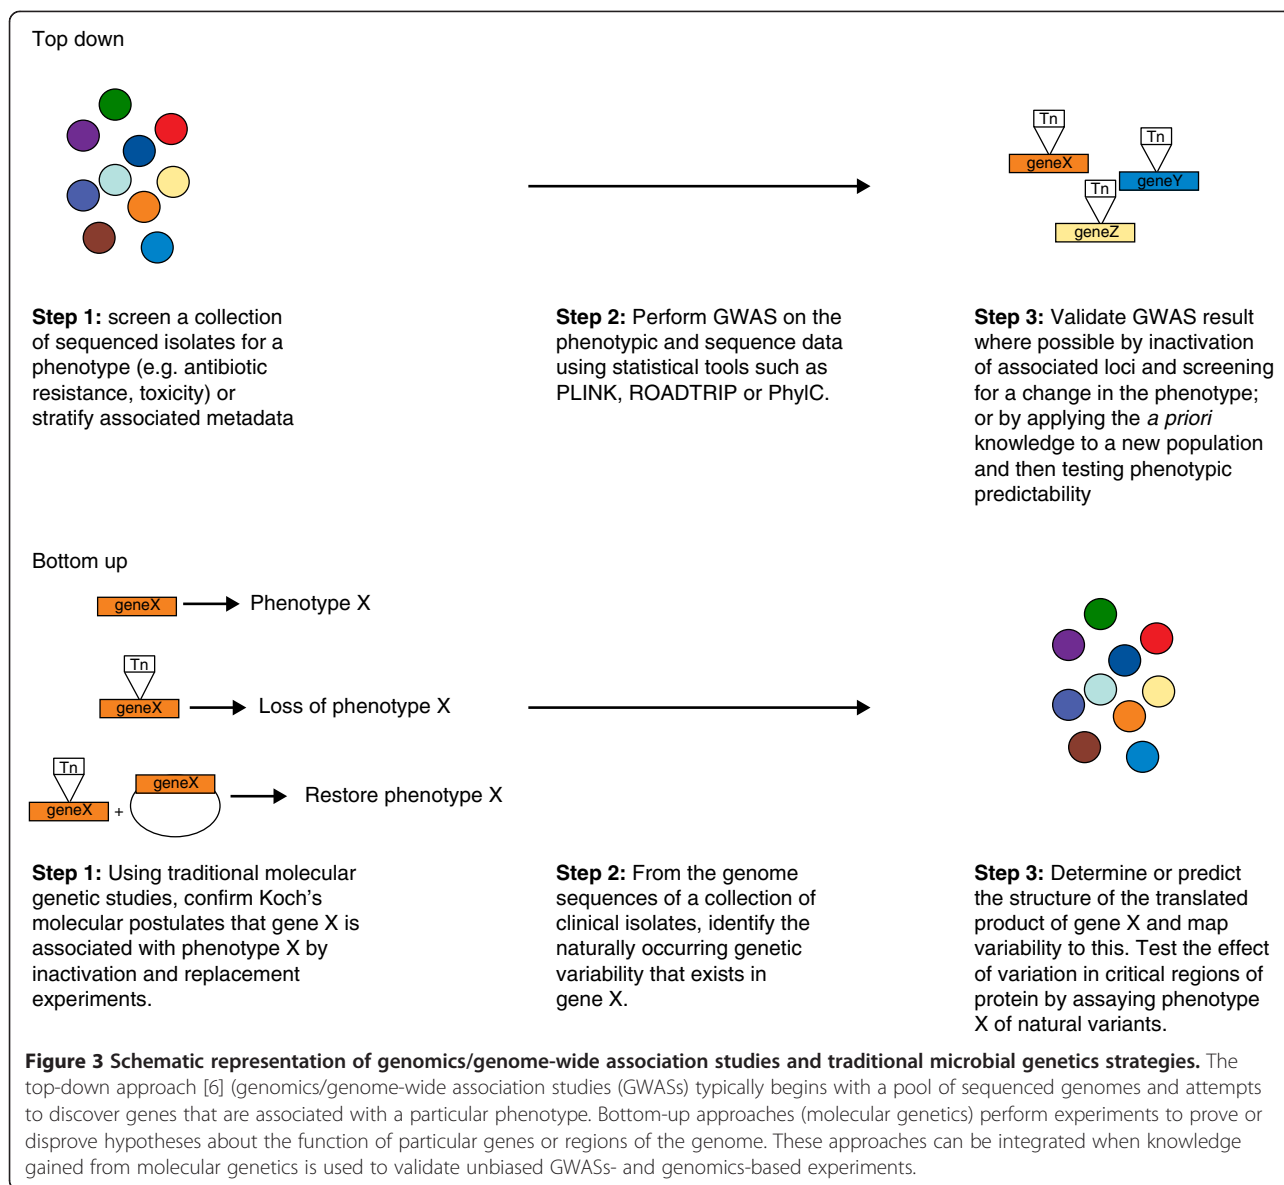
Top down

Tn
geneX
Tn
geneY
Tn
geneZ

**Step 1:** screen a collection of sequenced isolates for a phenotype (e.g. antibiotic resistance, toxicity) or stratify associated metadata

**Step 2:** Perform GWAS on the phenotypic and sequence data using statistical tools such as PLINK, ROADTRIP or PhylC.

**Step 3:** Validate GWAS result where possible by inactivation of associated loci and screening for a change in the phenotype; or by applying the *a priori* knowledge to a new population and then testing phenotypic predictability

Bottom up

geneX → Phenotype X

Tn
geneX → Loss of phenotype X

Tn
geneX + geneX → Restore phenotype X

**Step 1:** Using traditional molecular genetic studies, confirm Koch's molecular postulates that gene X is associated with phenotype X by inactivation and replacement experiments.

**Step 2:** From the genome sequences of a collection of clinical isolates, identify the naturally occurring genetic variability that exists in gene X.

**Step 3:** Determine or predict the structure of the translated product of gene X and map variability to this. Test the effect of variation in critical regions of protein by assaying phenotype X of natural variants.

**Figure 3 Schematic representation of genomics/genome-wide association studies and traditional microbial genetics strategies.** The top-down approach [6] (genomics/genome-wide association studies (GWASs) typically begins with a pool of sequenced genomes and attempts to discover genes that are associated with a particular phenotype. Bottom-up approaches (molecular genetics) perform experiments to prove or disprove hypotheses about the function of particular genes or regions of the genome. These approaches can be integrated when knowledge gained from molecular genetics is used to validate unbiased GWASs- and genomics-based experiments.